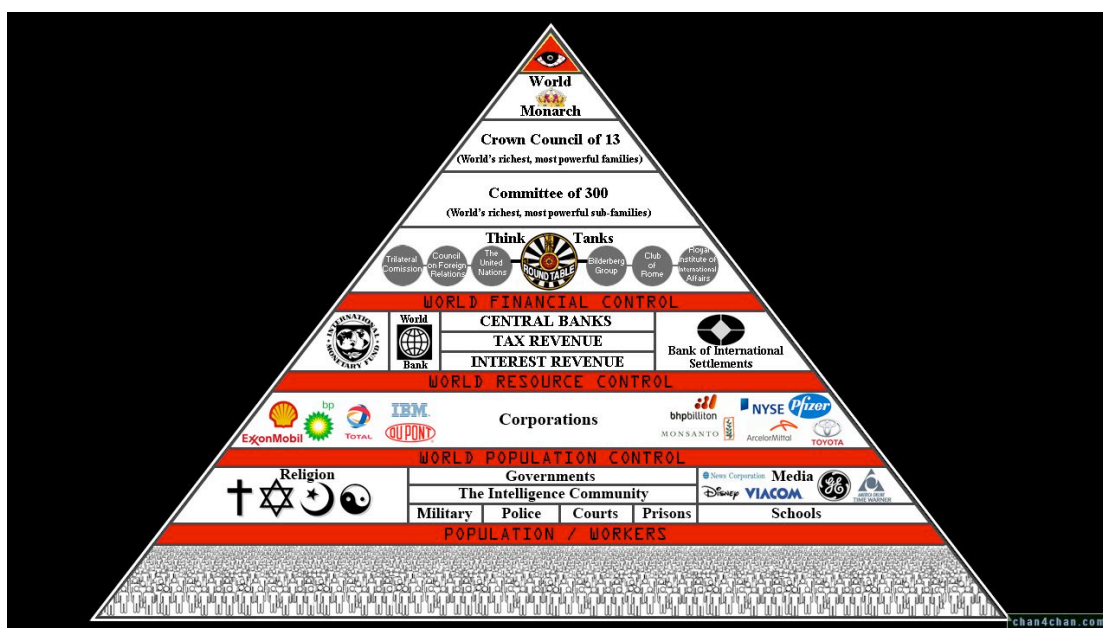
World
Monarch

Crown Council of 13
(World's richest, most powerful families)

Committee of 300
(World's richest, most powerful sub-families)

Think Tanks

Trilateral Comission
Council on Foreign Relations
The United Nations
ROUNDTABLE
Bilderberg Group
Club of Rome
Royal Institute of International Affairs

WORLD FINANCIAL CONTROL

INTERNATIONAL MONETARY FUND
World Bank
CENTRAL BANKS
TAX REVENUE
INTEREST REVENUE
Bank of International Settlements

WORLD RESOURCE CONTROL

Shell
bp
ExxonMobil
TOTAL
IBM
DUPONT
Corporations
bhpbilliton
MONSANTO
NYSE
Pfizer
ArcelorMittal
TOYOTA

WORLD POPULATION CONTROL

Religion
Governments
The Intelligence Community
Military
Police
Courts
Prisons
News Corporation
Media
Disney
VIACOM
GE
AMERICA ONLINE TIME WARNER
Schools

POPULATION / WORKERS

chan4chan.com